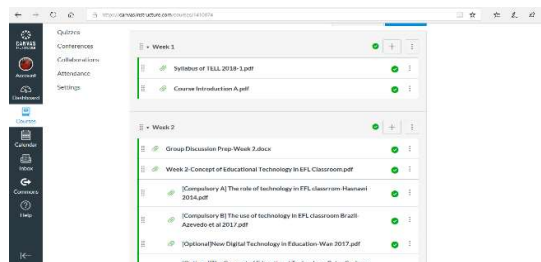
https://canvas.instructure.com/courses/1410474

CANVAS

Account

Dashboard

Courses

Calendar

Inbox

Commons

Help

Quizzes

Conferences

Collaborations

Attendance

Settings

▾ Week 1

Syllabus of TELL 2018-1.pdf

Course Introduction A.pdf

▾ Week 2

Group Discussion Prep-Week 2.docx

Week 2-Concept of Educational Technology in EFL Classroom.pdf

[Compulsory A] The role of technology in EFL classroom-Hasnaeei 2014.pdf

[Compulsory B] The use of technology in EFL classroom Brazil-Azevedo et al 2017.pdf

[Optional]New Digital Technology in Education-Wan 2017.pdf

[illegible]